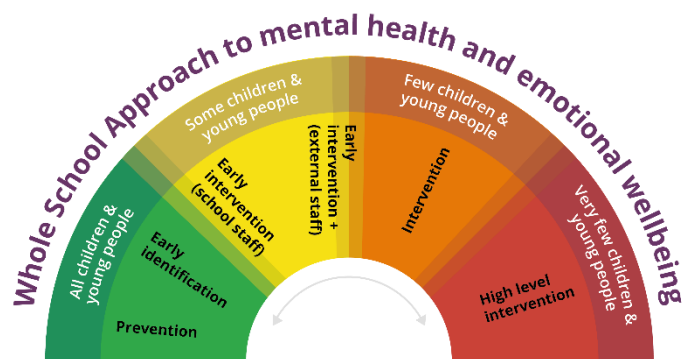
Whole School Approach to mental health and emotional wellbeing

All children & young people

Prevention

Early identification

Some children & young people

Early intervention (school staff)

Early intervention + (external staff)

Few children & young people

Intervention

Very few children & young people

High level intervention